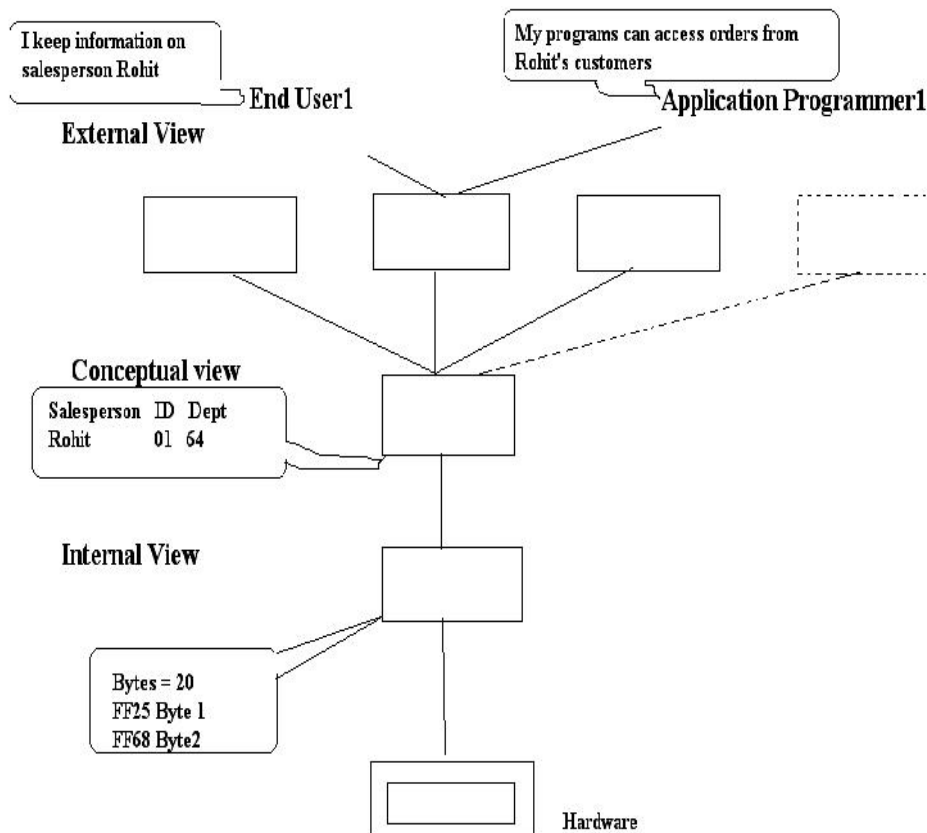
I keep information on salesperson Rohit

End User1

My programs can access orders from Rohit's customers

Application Programmer1

External View

Conceptual view

| Salesperson | ID | Dept |
|---|---|---|
| Rohit | 01 | 64 |

Internal View

Bytes = 20
FF25 Byte 1
FF68 Byte2

Hardware